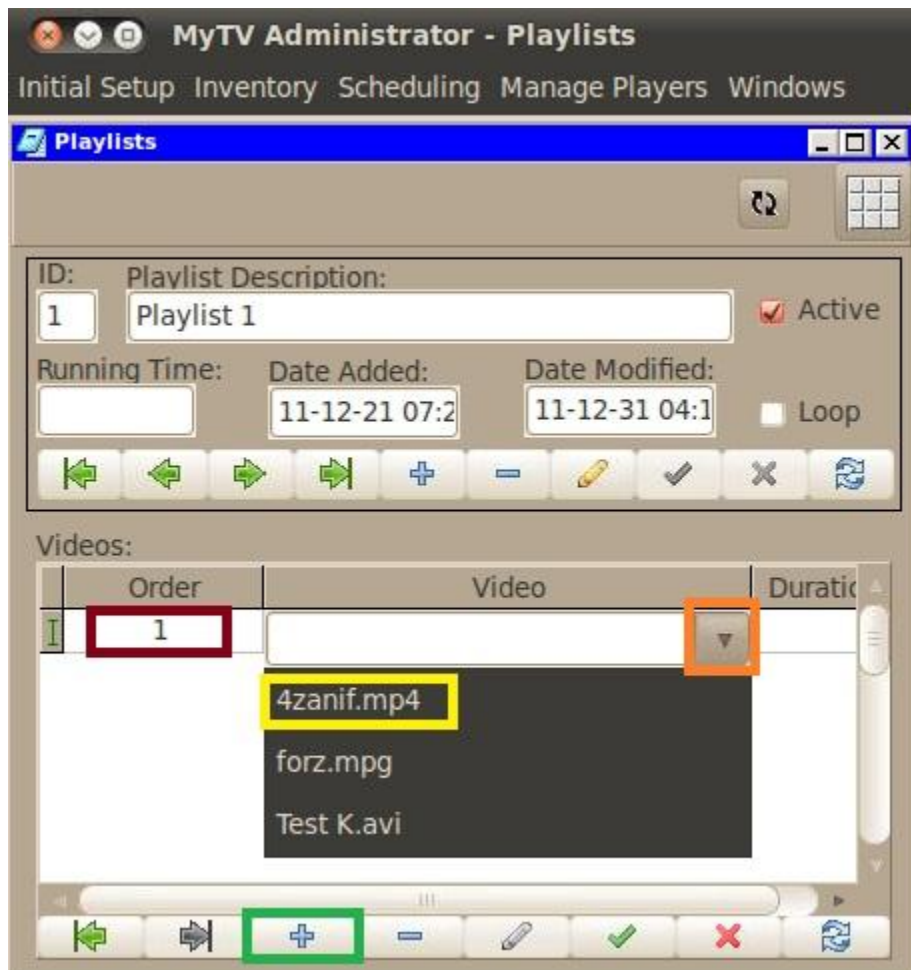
MyTV Administrator - Playlists

Initial Setup Inventory Scheduling Manage Players Windows

Playlists

ID:
1
Playlist Description:
Playlist 1
Active

Running Time:
Date Added:
11-12-21 07:2
Date Modified:
11-12-31 04:1
Loop

Videos:

| | Order | Video | Duratio |
|---|---|---|---|
| I | 1 | | |

4zanif.mp4
forz.mpg
Test K.avi